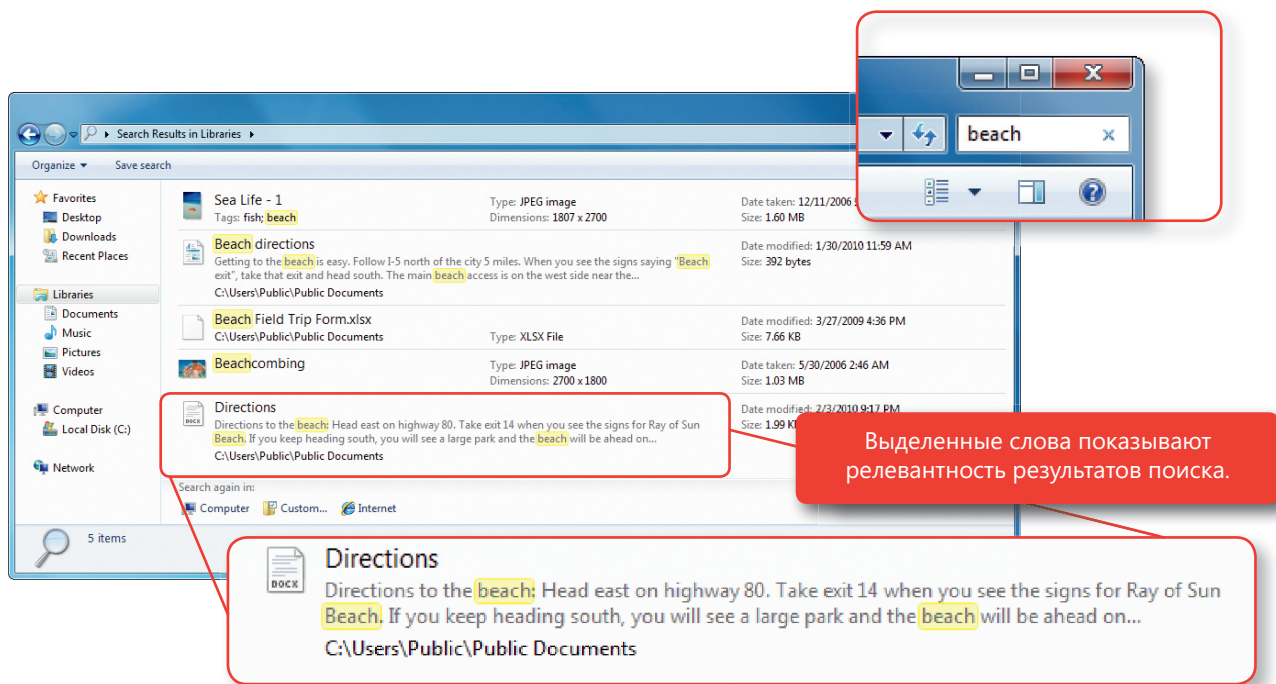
beach

Search Results in Libraries

Organize ▾ Save search

Favorites
Desktop
Downloads
Recent Places

Libraries
Documents
Music
Pictures
Videos

Computer
Local Disk (C:)

Network

Sea Life - 1
Tags: fish; beach
Type: JPEG image
Dimensions: 1807 x 2700
Date taken: 12/11/2006 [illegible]
Size: 1.60 MB

Beach directions
Getting to the beach is easy. Follow I-5 north of the city 5 miles. When you see the signs saying "Beach exit", take that exit and head south. The main beach access is on the west side near the...
C:\Users\Public\Public Documents
Date modified: 1/30/2010 11:59 AM
Size: 392 bytes

Beach Field Trip Form.xlsx
C:\Users\Public\Public Documents
Type: XLSX File
Date modified: 3/27/2009 4:36 PM
Size: 7.66 KB

Beachcombing
Type: JPEG image
Dimensions: 2700 x 1800
Date taken: 5/30/2006 2:46 AM
Size: 1.03 MB

Directions
Directions to the beach: Head east on highway 80. Take exit 14 when you see the signs for Ray of Sun Beach. If you keep heading south, you will see a large park and the beach will be ahead on...
C:\Users\Public\Public Documents
Date modified: 2/3/2010 9:17 PM
Size: 1.99 K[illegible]

Search again in:
Computer Custom... Internet

5 items

Выделенные слова показывают релевантность результатов поиска.

DOCX
Directions
Directions to the beach: Head east on highway 80. Take exit 14 when you see the signs for Ray of Sun Beach. If you keep heading south, you will see a large park and the beach will be ahead on...
C:\Users\Public\Public Documents